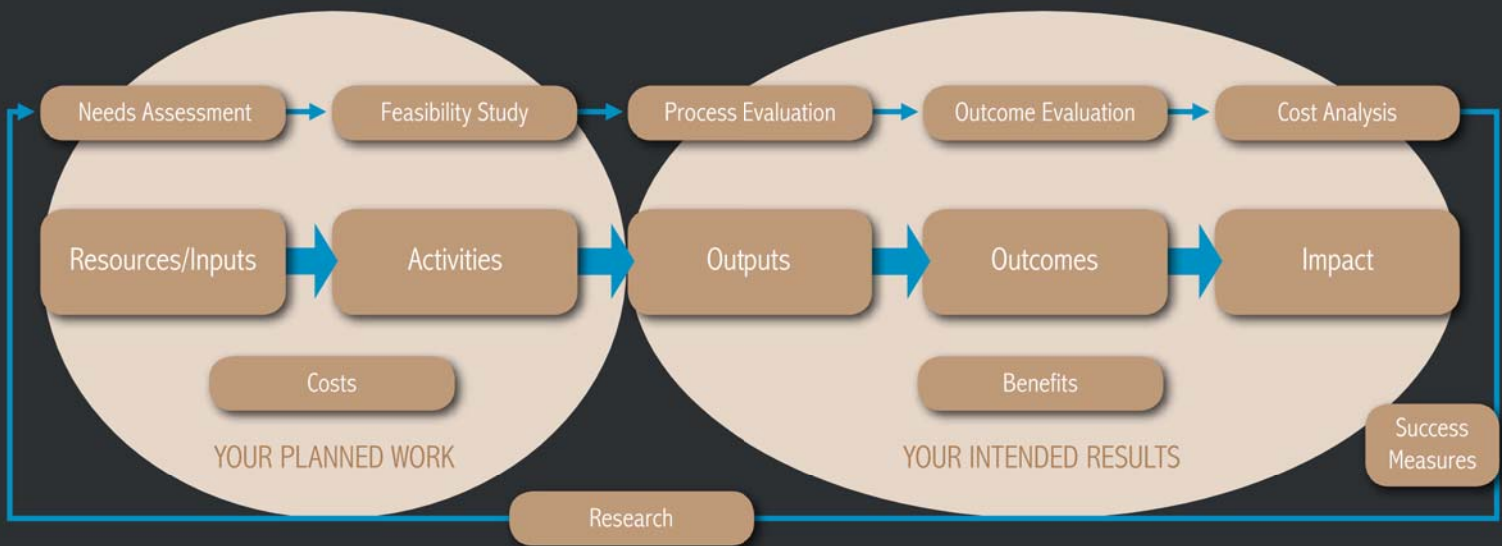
Needs Assessment

Feasibility Study

Process Evaluation

Outcome Evaluation

Cost Analysis

Resources/Inputs

Activities

Outputs

Outcomes

Impact

Costs

Benefits

YOUR PLANNED WORK

YOUR INTENDED RESULTS

Success Measures

Research